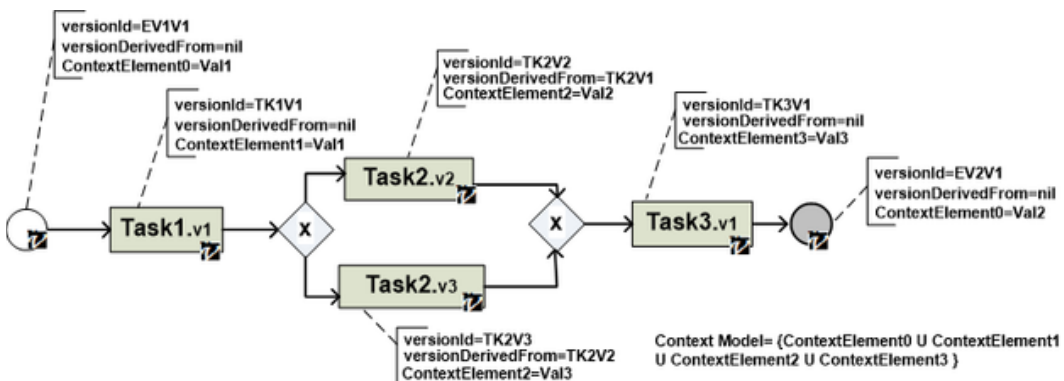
versionId=EV1V1
versionDerivedFrom=nil
ContextElement0=Val1

versionId=TK1V1
versionDerivedFrom=nil
ContextElement1=Val1

versionId=TK2V2
versionDerivedFrom=TK2V1
ContextElement2=Val2

versionId=TK3V1
versionDerivedFrom=nil
ContextElement3=Val3

versionId=EV2V1
versionDerivedFrom=nil
ContextElement0=Val2

Task1.v1

x

Task2.v2

Task2.v3

x

Task3.v1

versionId=TK2V3
versionDerivedFrom=TK2V2
ContextElement2=Val3

Context Model= {ContextElement0 U ContextElement1 U ContextElement2 U ContextElement3 }